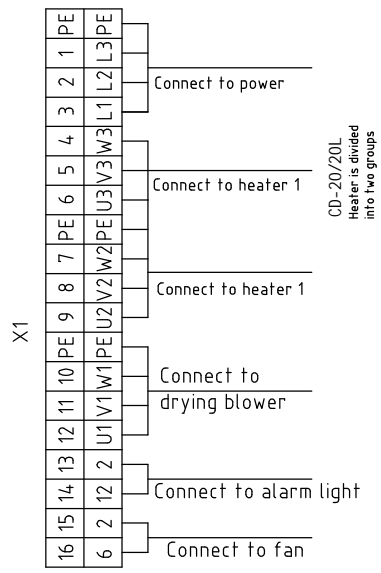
X1

| PE | PE |
|---|---|
| 1 | L3 |
| 2 | L2 |
| 3 | L1 |
| 4 | W3 |
| 5 | V3 |
| 6 | U3 |
| PE | PE |
| 7 | W2 |
| 8 | V2 |
| 9 | U2 |
| PE | PE |
| 10 | W1 |
| 11 | V1 |
| 12 | U1 |
| 13 | 2 |
| 14 | 12 |
| 15 | 2 |
| 16 | 6 |

Connect to power

Connect to heater 1

Connect to heater 1

Connect to drying blower

Connect to alarm light

Connect to fan

CD-20/20L
Heater is divided into two groups